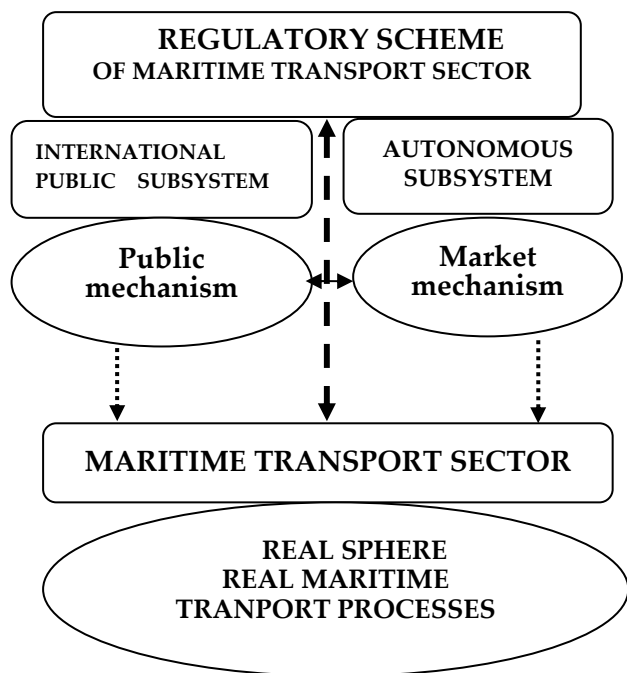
REGULATORY SCHEME
OF MARITIME TRANSPORT SECTOR

INTERNATIONAL
PUBLIC SUBSYSTEM

AUTONOMOUS
SUBSYSTEM

Public
mechanism

Market
mechanism

MARITIME TRANSPORT SECTOR

REAL SPHERE
REAL MARITIME
TRANPORT PROCESSES